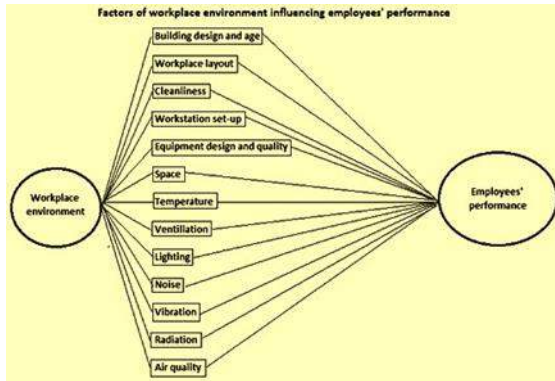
Factors of workplace environment influencing employees' performance

Workplace environment

Building design and age
Workplace layout
Cleanliness
Workstation set-up
Equipment design and quality
Space
Temperature
Ventilation
Lighting
Noise
Vibration
Radiation
Air quality

Employees' performance